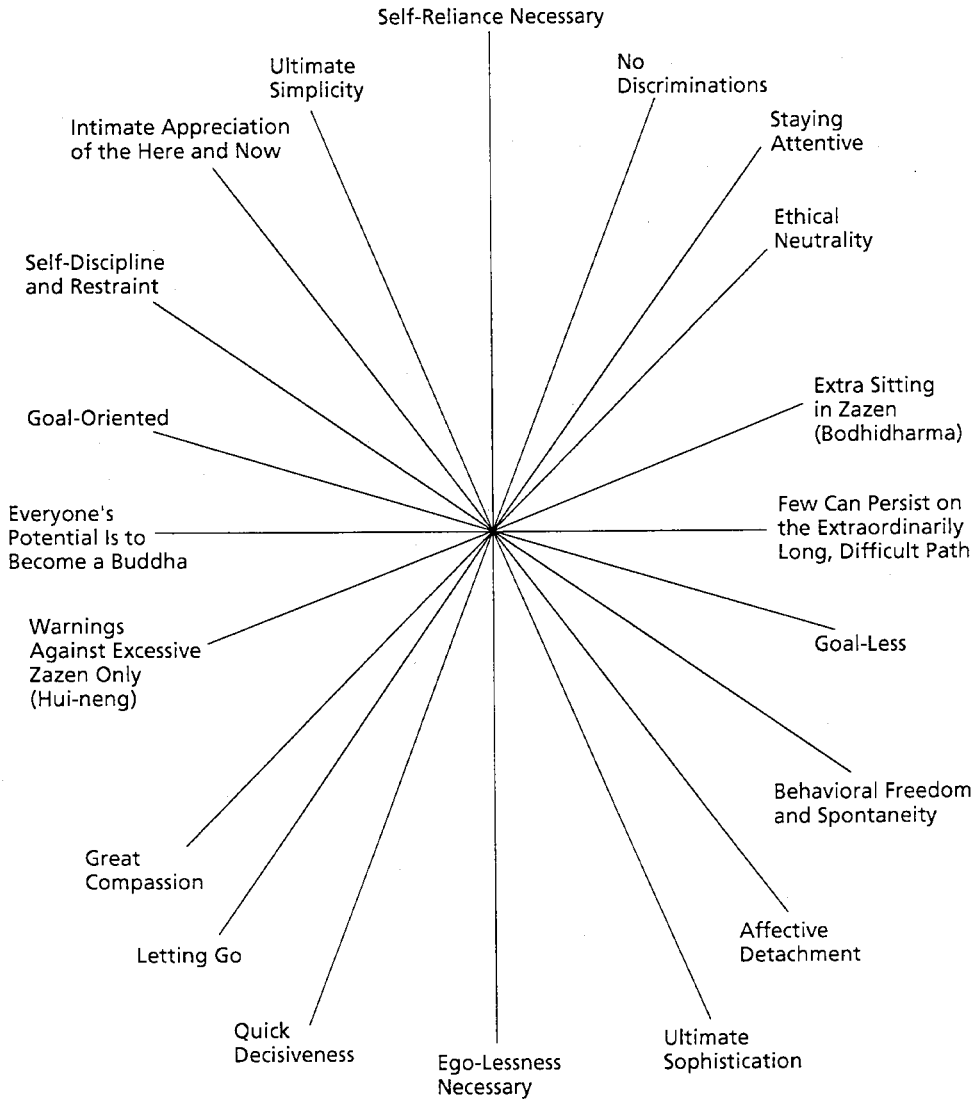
Self-Reliance Necessary

Ultimate Simplicity

No Discriminations

Intimate Appreciation of the Here and Now

Staying Attentive

Ethical Neutrality

Self-Discipline and Restraint

Extra Sitting in Zazen (Bodhidharma)

Goal-Oriented

Everyone's Potential Is to Become a Buddha

Few Can Persist on the Extraordinarily Long, Difficult Path

Warnings Against Excessive Zazen Only (Hui-neng)

Goal-Less

Behavioral Freedom and Spontaneity

Great Compassion

Letting Go

Affective Detachment

Quick Decisiveness

Ego-Lessness Necessary

Ultimate Sophistication